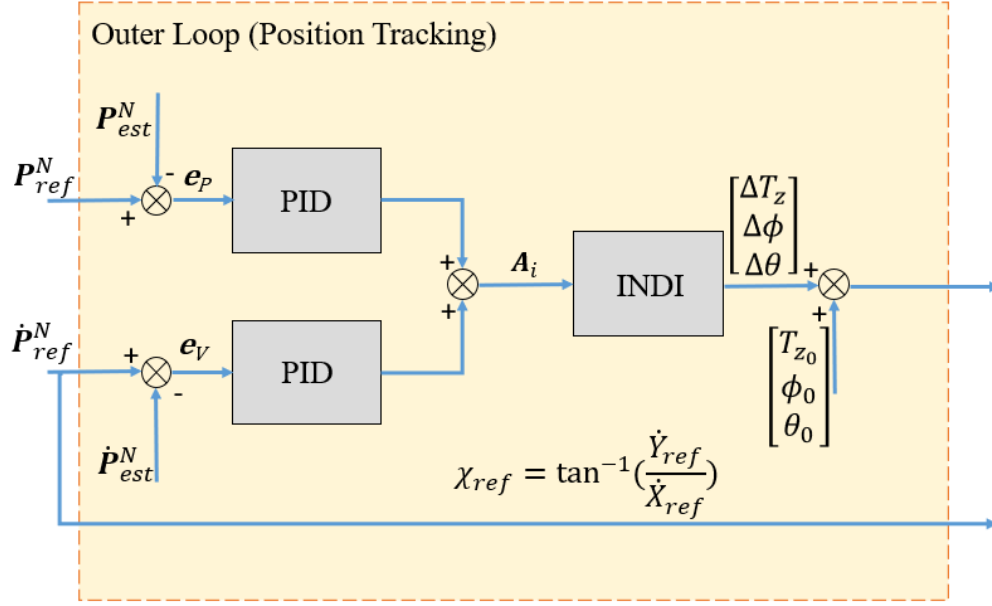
Outer Loop (Position Tracking)

$\boldsymbol{P}_{est}^{N}$

$\boldsymbol{P}_{ref}^{N}$

+

-

$\boldsymbol{e}_P$

PID

+

$\boldsymbol{A}_i$

+

INDI

$\begin{bmatrix}\Delta T_z \\ \Delta\phi \\ \Delta\theta\end{bmatrix}$

+

+

$\begin{bmatrix}T_{z_0} \\ \phi_0 \\ \theta_0\end{bmatrix}$

$\dot{\boldsymbol{P}}_{ref}^{N}$

+

$\boldsymbol{e}_V$

-

PID

$\dot{\boldsymbol{P}}_{est}^{N}$

$\chi_{ref} = \tan^{-1}(\frac{\dot{Y}_{ref}}{\dot{X}_{ref}})$